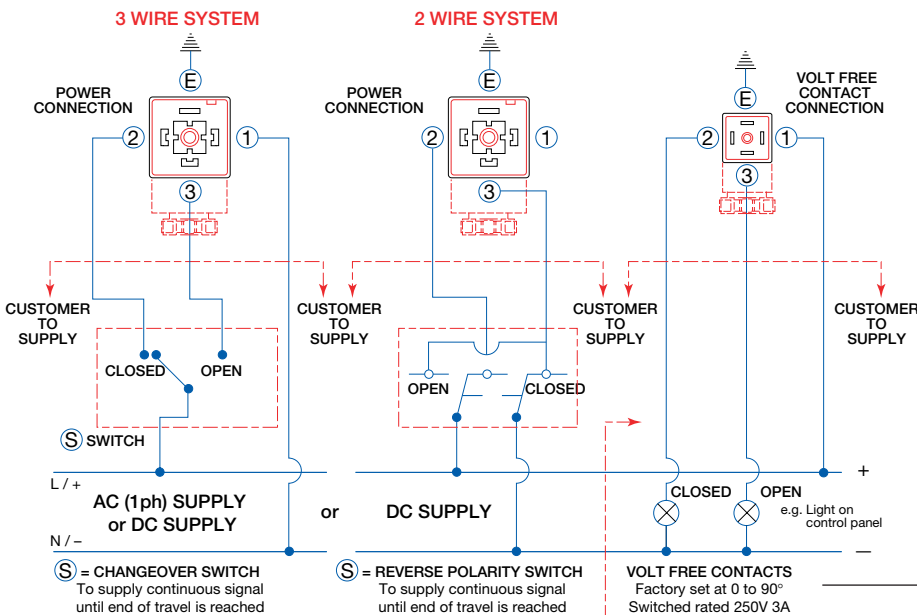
3 WIRE SYSTEM

2 WIRE SYSTEM

E

POWER CONNECTION

2

1

3

CUSTOMER TO SUPPLY

CUSTOMER TO SUPPLY

CLOSED

OPEN

S SWITCH

L / +

AC (1ph) SUPPLY or DC SUPPLY

N / –

S = CHANGEOVER SWITCH
To supply continuous signal until end of travel is reached

or

E

POWER CONNECTION

2

1

3

CUSTOMER TO SUPPLY

OPEN

CLOSED

DC SUPPLY

S = REVERSE POLARITY SWITCH
To supply continuous signal until end of travel is reached

E

VOLT FREE CONTACT CONNECTION

2

1

3

CUSTOMER TO SUPPLY

CLOSED

OPEN

e.g. Light on control panel

+

—

VOLT FREE CONTACTS
Factory set at 0 to 90°
Switched rated 250V 3A